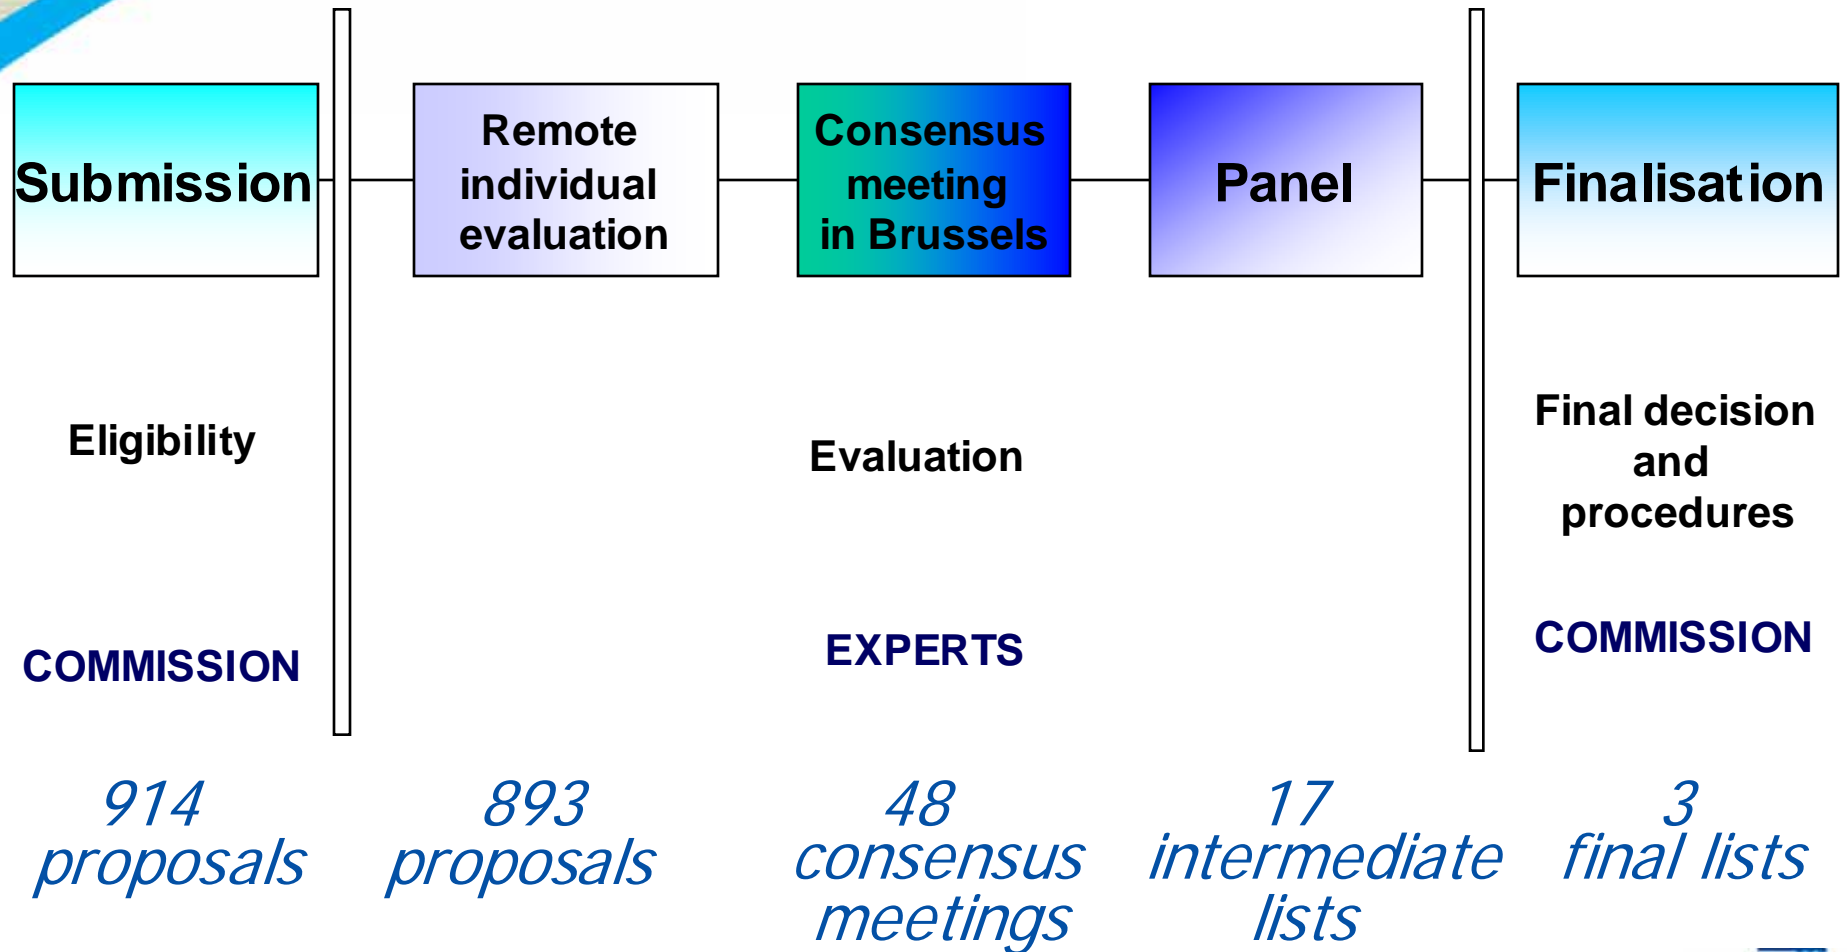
Submission

Remote individual evaluation

Consensus meeting in Brussels

Panel

Finalisation

Eligibility

Evaluation

Final decision and procedures

COMMISSION

EXPERTS

COMMISSION

914 proposals

893 proposals

48 consensus meetings

17 intermediate lists

3 final lists